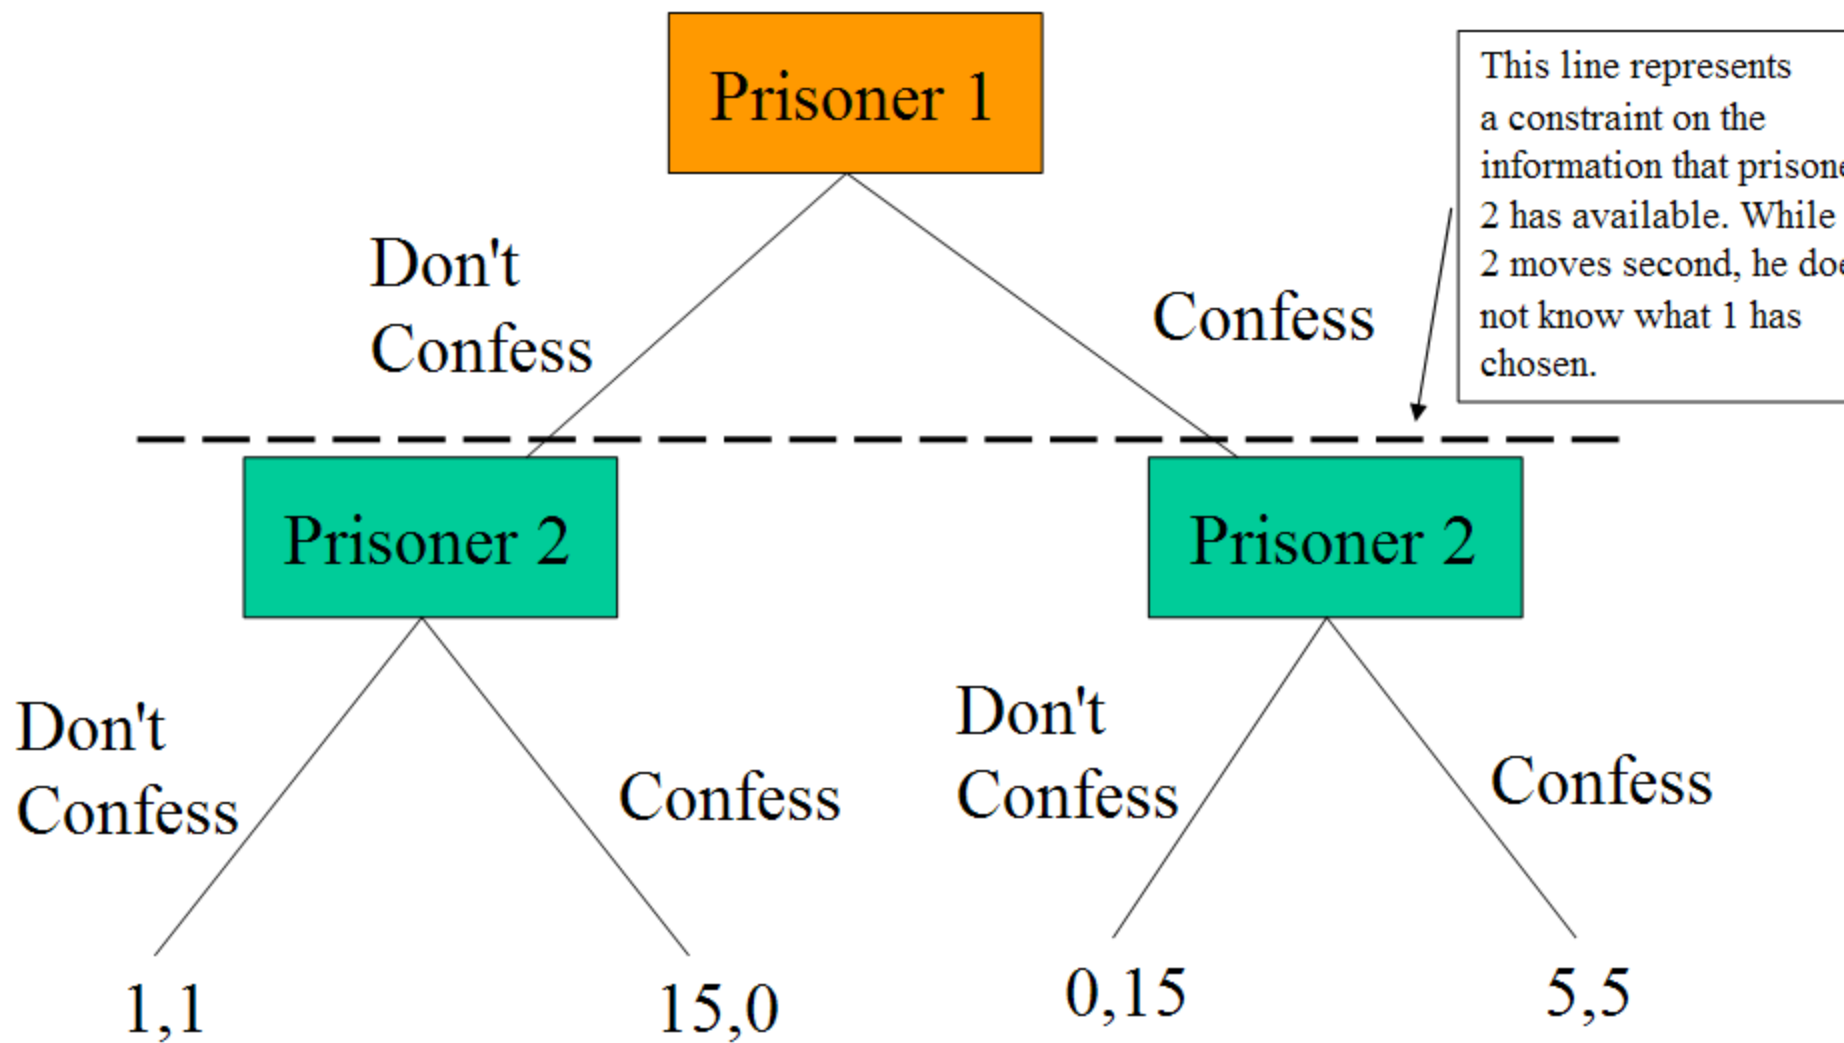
Prisoner 1

This line represents a constraint on the information that prisone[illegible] 2 has available. While 2 moves second, he do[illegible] not know what 1 has chosen.

Don't Confess

Confess

Prisoner 2

Prisoner 2

Don't Confess

Confess

Don't Confess

Confess

1,1

15,0

0,15

5,5